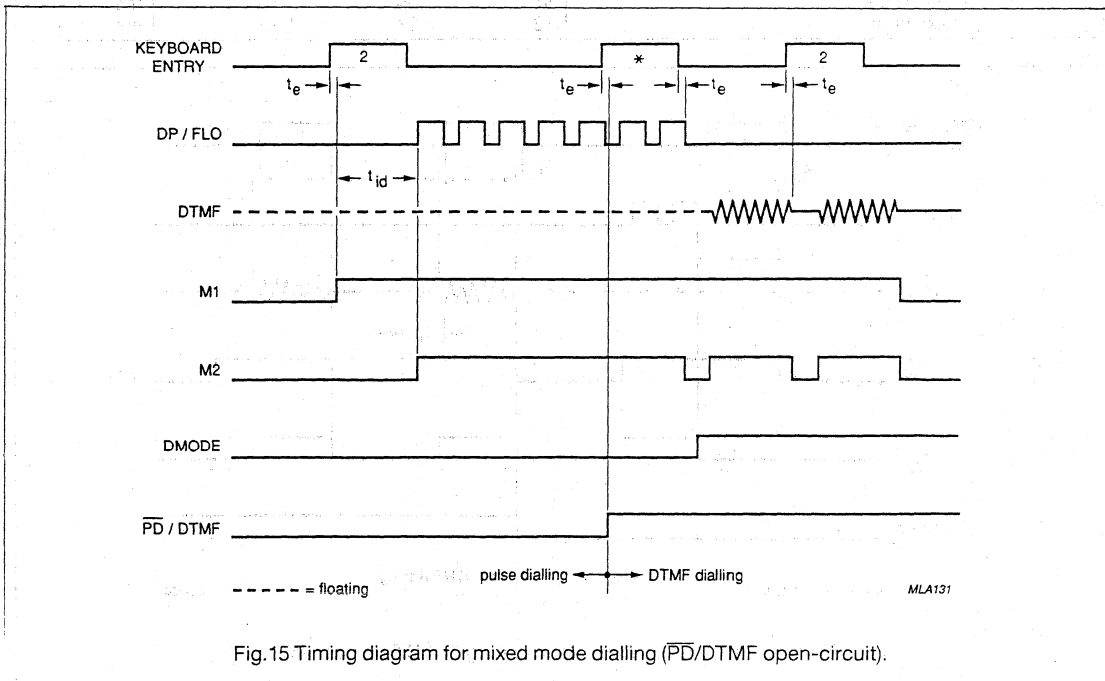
KEYBOARD ENTRY

2

*

2

$t_e$

$t_e$

$t_e$

$t_e$

DP / FLO

$t_{id}$

DTMF

M1

M2

DMODE

$\overline{PD}$ / DTMF

- - - - - = floating

pulse dialling

DTMF dialling

MLA131

Fig.15 Timing diagram for mixed mode dialling ($\overline{PD}$/DTMF open-circuit).